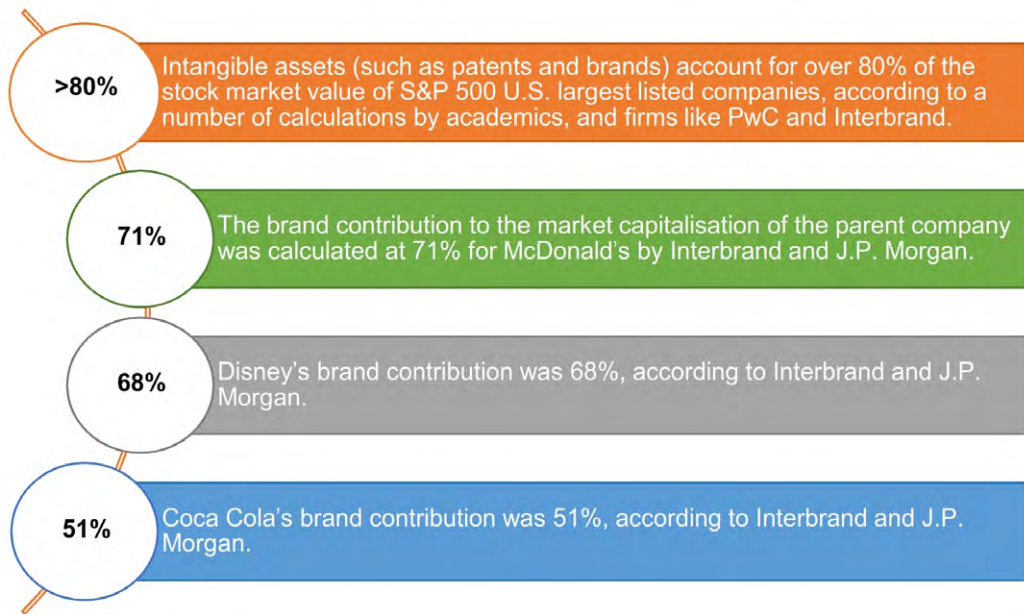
>80%

Intangible assets (such as patents and brands) account for over 80% of the stock market value of S&P 500 U.S. largest listed companies, according to a number of calculations by academics, and firms like PwC and Interbrand.

71%

The brand contribution to the market capitalisation of the parent company was calculated at 71% for McDonald's by Interbrand and J.P. Morgan.

68%

Disney's brand contribution was 68%, according to Interbrand and J.P. Morgan.

51%

Coca Cola's brand contribution was 51%, according to Interbrand and J.P. Morgan.